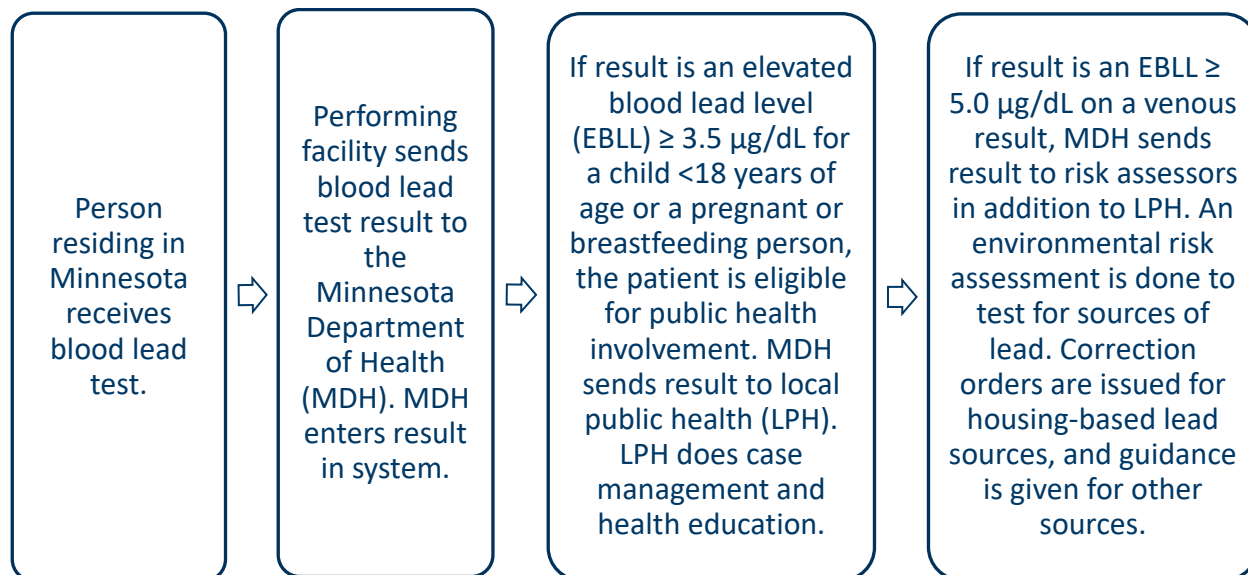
Person residing in Minnesota receives blood lead test.

Performing facility sends blood lead test result to the Minnesota Department of Health (MDH). MDH enters result in system.

If result is an elevated blood lead level (EBLL) ≥ 3.5 µg/dL for a child <18 years of age or a pregnant or breastfeeding person, the patient is eligible for public health involvement. MDH sends result to local public health (LPH). LPH does case management and health education.

If result is an EBLL ≥ 5.0 µg/dL on a venous result, MDH sends result to risk assessors in addition to LPH. An environmental risk assessment is done to test for sources of lead. Correction orders are issued for housing-based lead sources, and guidance is given for other sources.